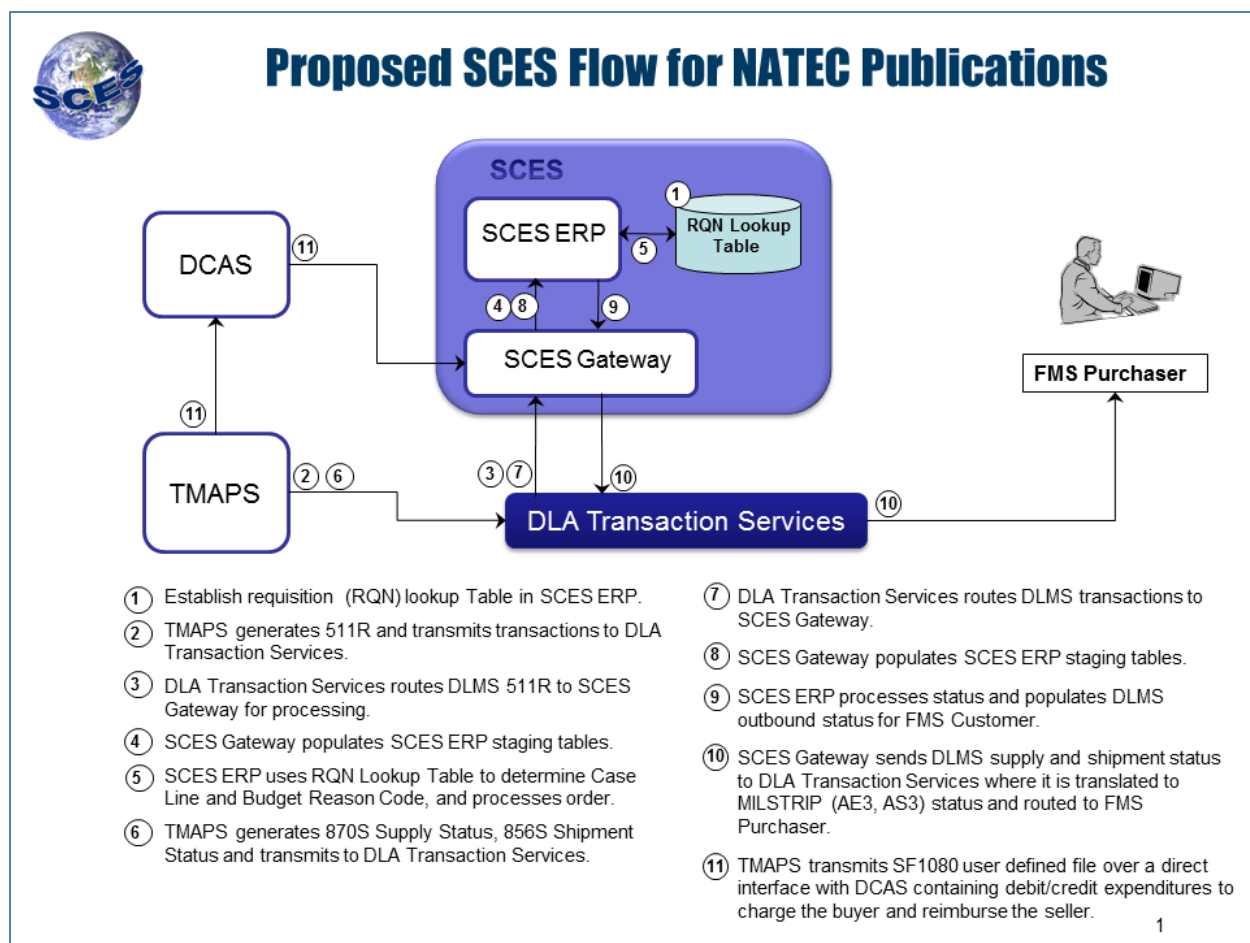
SCES

Proposed SCES Flow for NATEC Publications

SCES

1 RQN Lookup Table

SCES ERP

5

4 8

9

SCES Gateway

DCAS

11

11

TMAPS

2 6

3 7

10

DLA Transaction Services

10

FMS Purchaser

1 Establish requisition (RQN) lookup Table in SCES ERP.

2 TMAPS generates 511R and transmits transactions to DLA Transaction Services.

3 DLA Transaction Services routes DLMS 511R to SCES Gateway for processing.

4 SCES Gateway populates SCES ERP staging tables.

5 SCES ERP uses RQN Lookup Table to determine Case Line and Budget Reason Code, and processes order.

6 TMAPS generates 870S Supply Status, 856S Shipment Status and transmits to DLA Transaction Services.

7 DLA Transaction Services routes DLMS transactions to SCES Gateway.

8 SCES Gateway populates SCES ERP staging tables.

9 SCES ERP processes status and populates DLMS outbound status for FMS Customer.

10 SCES Gateway sends DLMS supply and shipment status to DLA Transaction Services where it is translated to MILSTRIP (AE3, AS3) status and routed to FMS Purchaser.

11 TMAPS transmits SF1080 user defined file over a direct interface with DCAS containing debit/credit expenditures to charge the buyer and reimburse the seller.

1